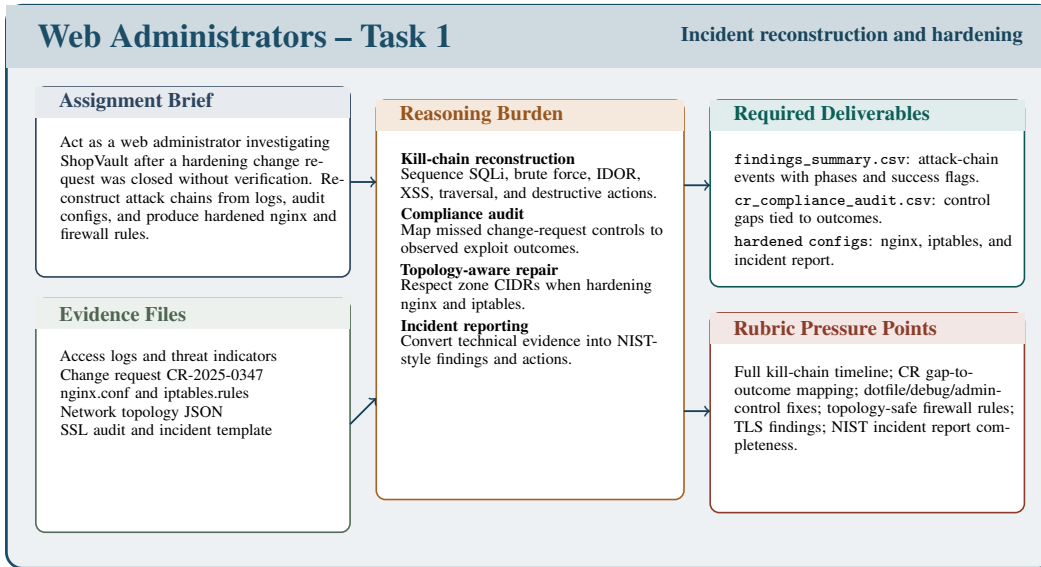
Web Administrators – Task 1

Incident reconstruction and hardening

Assignment Brief

Act as a web administrator investigating ShopVault after a hardening change request was closed without verification. Reconstruct attack chains from logs, audit configs, and produce hardened nginx and firewall rules.

Evidence Files

Access logs and threat indicators
Change request CR-2025-0347
nginx.conf and iptables.rules
Network topology JSON
SSL audit and incident template

Reasoning Burden

Kill-chain reconstruction
Sequence SQLi, brute force, IDOR, XSS, traversal, and destructive actions.

Compliance audit
Map missed change-request controls to observed exploit outcomes.

Topology-aware repair
Respect zone CIDRs when hardening nginx and iptables.

Incident reporting
Convert technical evidence into NIST-style findings and actions.

Required Deliverables

findings_summary.csv: attack-chain events with phases and success flags.

cr_compliance_audit.csv: control gaps tied to outcomes.

hardened configs: nginx, iptables, and incident report.

Rubric Pressure Points

Full kill-chain timeline; CR gap-to-outcome mapping; dotfile/debug/admin-control fixes; topology-safe firewall rules; TLS findings; NIST incident report completeness.